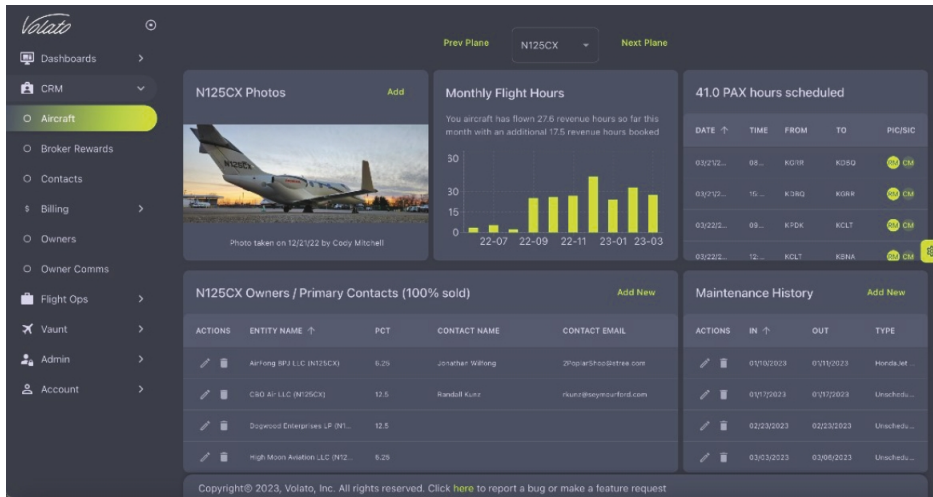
Volato

Dashboards
CRM
Aircraft
Broker Rewards
Contacts
Billing
Owners
Owner Comms
Flight Ops
Vaunt
Admin
Account

Prev Plane N125CX Next Plane

N125CX Photos Add

N125CX

Photo taken on 12/21/22 by Cody Mitchell

Monthly Flight Hours

You aircraft has flown 27.6 revenue hours so far this month with an additional 17.5 revenue hours booked

50
30
15
0
22-07 22-09 22-11 23-01 23-03

41.0 PAX hours scheduled

| DATE ↑ | TIME | FROM | TO | PIC/SIC |
|---|---|---|---|---|
| 03/21/2... | 08... | KGRR | KDSQ | RM CM |
| 03/21/2... | 15... | KDSQ | KGRR | RM CM |
| 03/22/2... | 09... | KPDK | KCLT | RM CM |
| 03/22/2... | 12... | KCLT | KBNA | RM CM |

N125CX Owners / Primary Contacts (100% sold) Add New

| ACTIONS | ENTITY NAME ↑ | PCT | CONTACT NAME | CONTACT EMAIL |
|---|---|---|---|---|
| | AirFong SPJ LLC (N125CX) | 6.25 | Jonathan Wilfong | 2PoplarShop@frse.com |
| | CBD Air LLC (N125CX) | 12.5 | Randall Kunz | rkunz@seymourford.com |
| | Dogwood Enterprises LP (N1... | 12.5 | | |
| | High Moon Aviation LLC (N12... | 6.25 | | |

Maintenance History Add New

| ACTIONS | IN ↑ | OUT | TYPE |
|---|---|---|---|
| | 01/10/2023 | 01/11/2023 | HondaJet ... |
| | 01/17/2023 | 01/17/2023 | Unschedu... |
| | 02/23/2023 | 02/23/2023 | Unschedu... |
| | 03/03/2023 | 03/06/2023 | Unschedu... |

Copyright© 2023, Volato, Inc. All rights reserved. Click here to report a bug or make a feature request